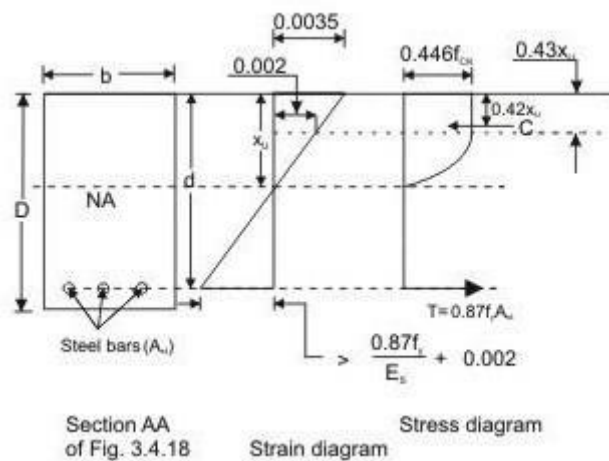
0.0035

b

0.002

$0.446f_{ck}$

$0.43x_u$

$x_u$

$0.42x_u$

C

D

d

NA

Steel bars ($A_{st}$)

$T = 0.87f_yA_{st}$

$> \frac{0.87f_y}{E_s} + 0.002$

Section AA of Fig. 3.4.18

Strain diagram

Stress diagram